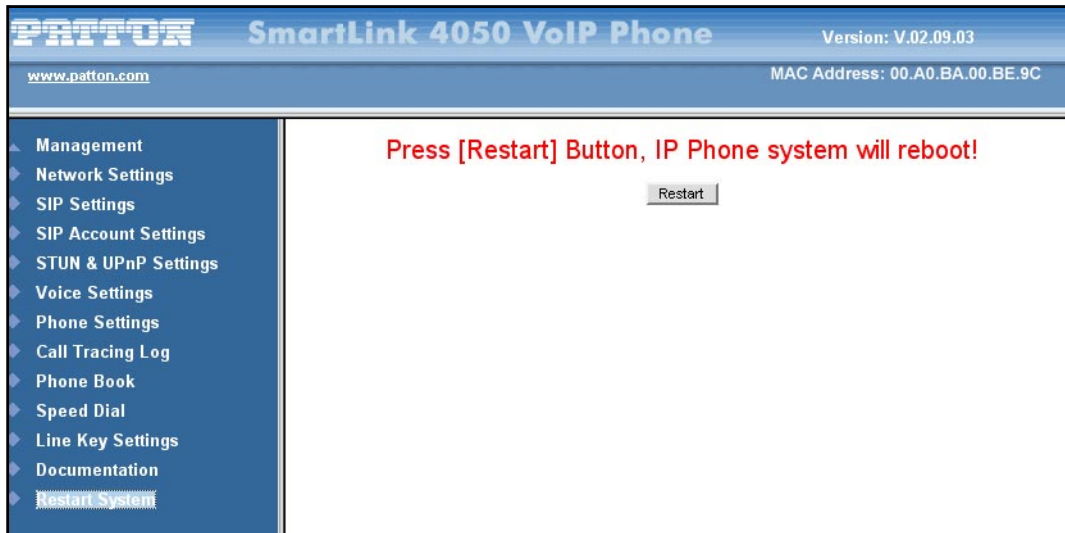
PATTON SmartLink 4050 VoIP Phone Version: V.02.09.03

www.patton.com

MAC Address: 00.A0.BA.00.BE.9C

Management
Network Settings
SIP Settings
SIP Account Settings
STUN & UPnP Settings
Voice Settings
Phone Settings
Call Tracing Log
Phone Book
Speed Dial
Line Key Settings
Documentation
Restart System

Press [Restart] Button, IP Phone system will reboot!

Restart